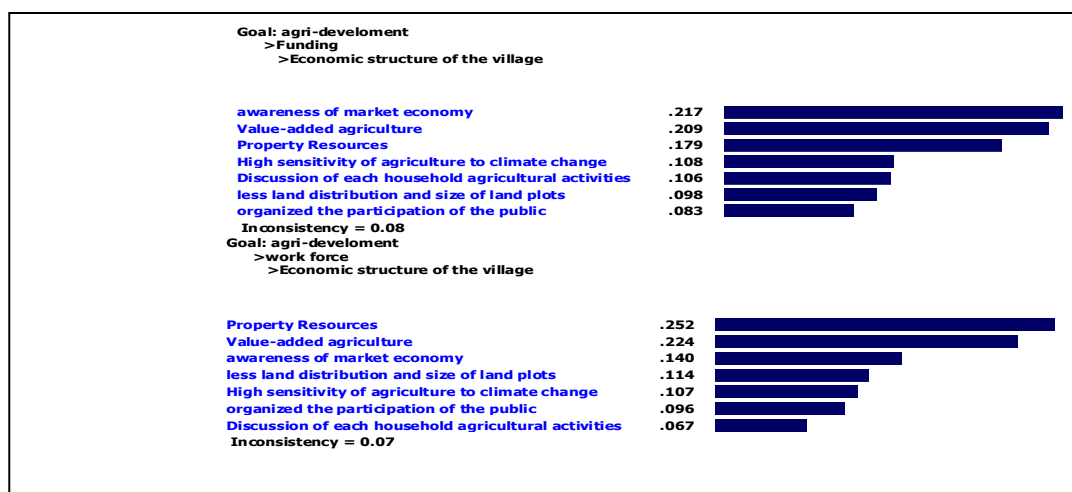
Goal: agri-develoment
>Funding
>Economic structure of the village

| | |
|---|---|
| awareness of market economy | .217 |
| Value-added agriculture | .209 |
| Property Resources | .179 |
| High sensitivity of agriculture to climate change | .108 |
| Discussion of each household agricultural activities | .106 |
| less land distribution and size of land plots | .098 |
| organized the participation of the public | .083 |

Inconsistency = 0.08

Goal: agri-develoment
>work force
>Economic structure of the village

| | |
|---|---|
| Property Resources | .252 |
| Value-added agriculture | .224 |
| awareness of market economy | .140 |
| less land distribution and size of land plots | .114 |
| High sensitivity of agriculture to climate change | .107 |
| organized the participation of the public | .096 |
| Discussion of each household agricultural activities | .067 |

Inconsistency = 0.07